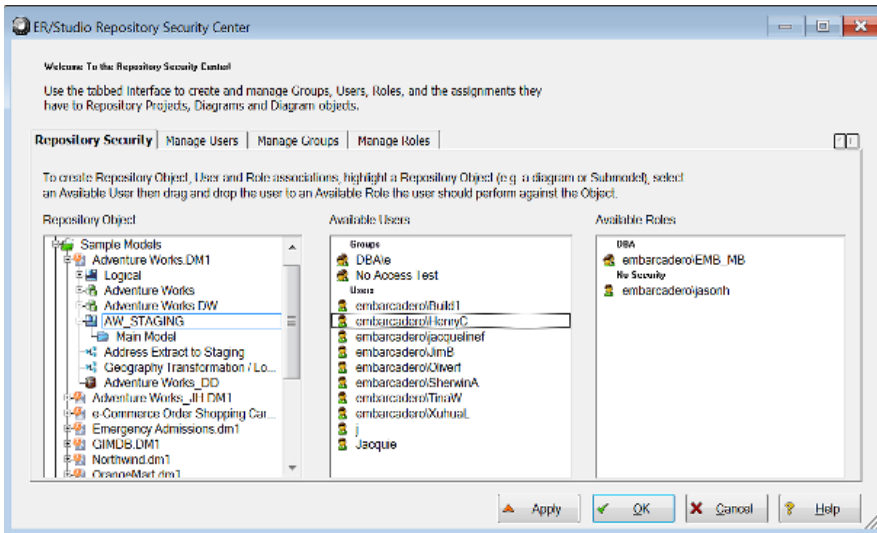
ER/Studio Repository Security Center

Welcome To the Repository Security Center!

Use the tabbed interface to create and manage Groups, Users, Roles, and the assignments they have to Repository Projects, Diagrams and Diagram objects.

Repository Security | Manage Users | Manage Groups | Manage Roles

To create Repository Object, User and Role associations, highlight a Repository Object (e.g. a diagram or Submodel), select an Available User then drag and drop the user to an Available Role the user should perform against the Object.

Repository Object
Sample Models
Adventure Works.DM1
Logical
Adventure Works
Adventure Works DW
AW_STAGING
Main Model
Address Extract to Staging
Geography Transformation / Lo...
Adventure Works_DD
Adventure Works_JH.DM1
e-Commerce Order Shopping Car...
Emergency Admissions.dm1
GIMDB.DM1
Northwind.dm1
OrangeMart.dm1

Available Users
Groups
DBA\e
No Access Test
Users
embarcadero\Build1
embarcadero\HenryC
embarcadero\jacquelinef
embarcadero\JimB
embarcadero\Oliverf
embarcadero\SherwinA
embarcadero\TinaW
embarcadero\XuhuaL
j
Jacque

Available Roles
DBA
embarcadero\EMB_MB
No Security
embarcadero\jasonh

Apply
OK
Cancel
Help